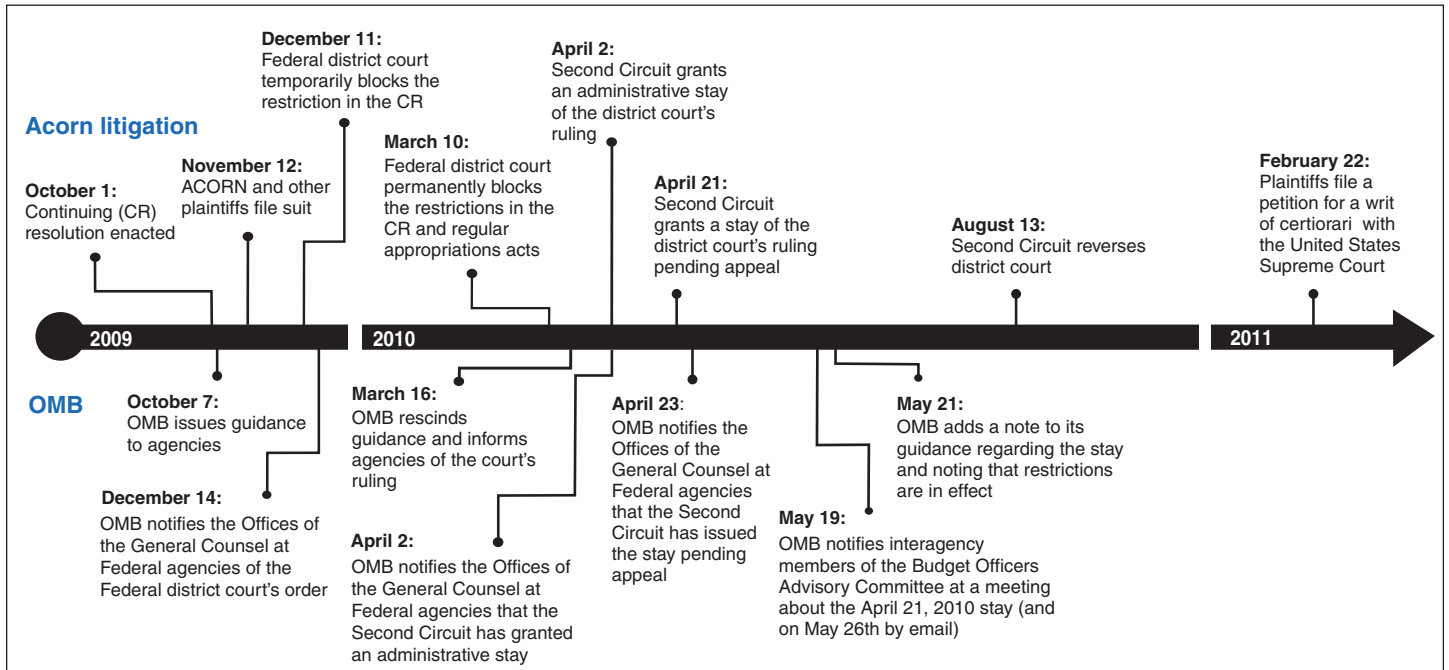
Acorn litigation

October 1:
Continuing (CR) resolution enacted

November 12:
ACORN and other plaintiffs file suit

December 11:
Federal district court temporarily blocks the restriction in the CR

March 10:
Federal district court permanently blocks the restrictions in the CR and regular appropriations acts

April 2:
Second Circuit grants an administrative stay of the district court's ruling

April 21:
Second Circuit grants a stay of the district court's ruling pending appeal

August 13:
Second Circuit reverses district court

February 22:
Plaintiffs file a petition for a writ of certiorari with the United States Supreme Court

2009

2010

2011

OMB

October 7:
OMB issues guidance to agencies

December 14:
OMB notifies the Offices of the General Counsel at Federal agencies of the Federal district court's order

March 16:
OMB rescinds guidance and informs agencies of the court's ruling

April 2:
OMB notifies the Offices of the General Counsel at Federal agencies that the Second Circuit has granted an administrative stay

April 23:
OMB notifies the Offices of the General Counsel at Federal agencies that the Second Circuit has issued the stay pending appeal

May 19:
OMB notifies interagency members of the Budget Officers Advisory Committee at a meeting about the April 21, 2010 stay (and on May 26th by email)

May 21:
OMB adds a note to its guidance regarding the stay and noting that restrictions are in effect